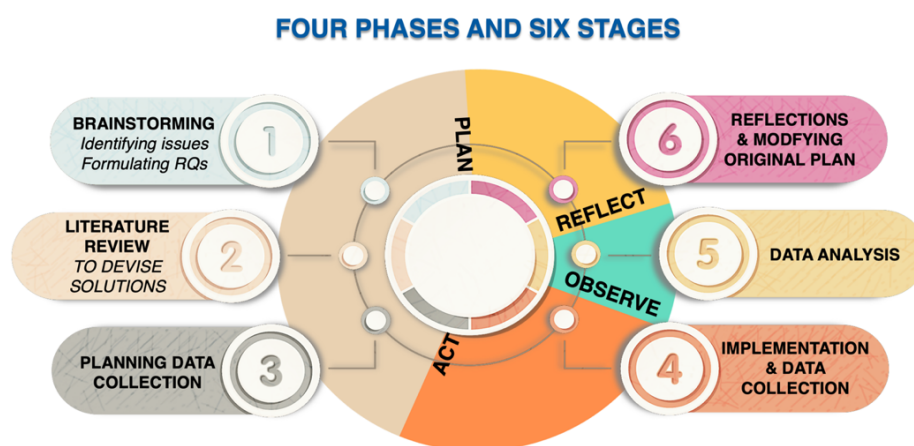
FOUR PHASES AND SIX STAGES

BRAINSTORMING
Identifying issues
Formulating RQs

1

LITERATURE REVIEW
TO DEVISE SOLUTIONS

2

PLANNING DATA COLLECTION

3

PLAN

REFLECT

OBSERVE

ACT

6

REFLECTIONS & MODFYING ORIGINAL PLAN

5

DATA ANALYSIS

4

IMPLEMENTATION & DATA COLLECTION